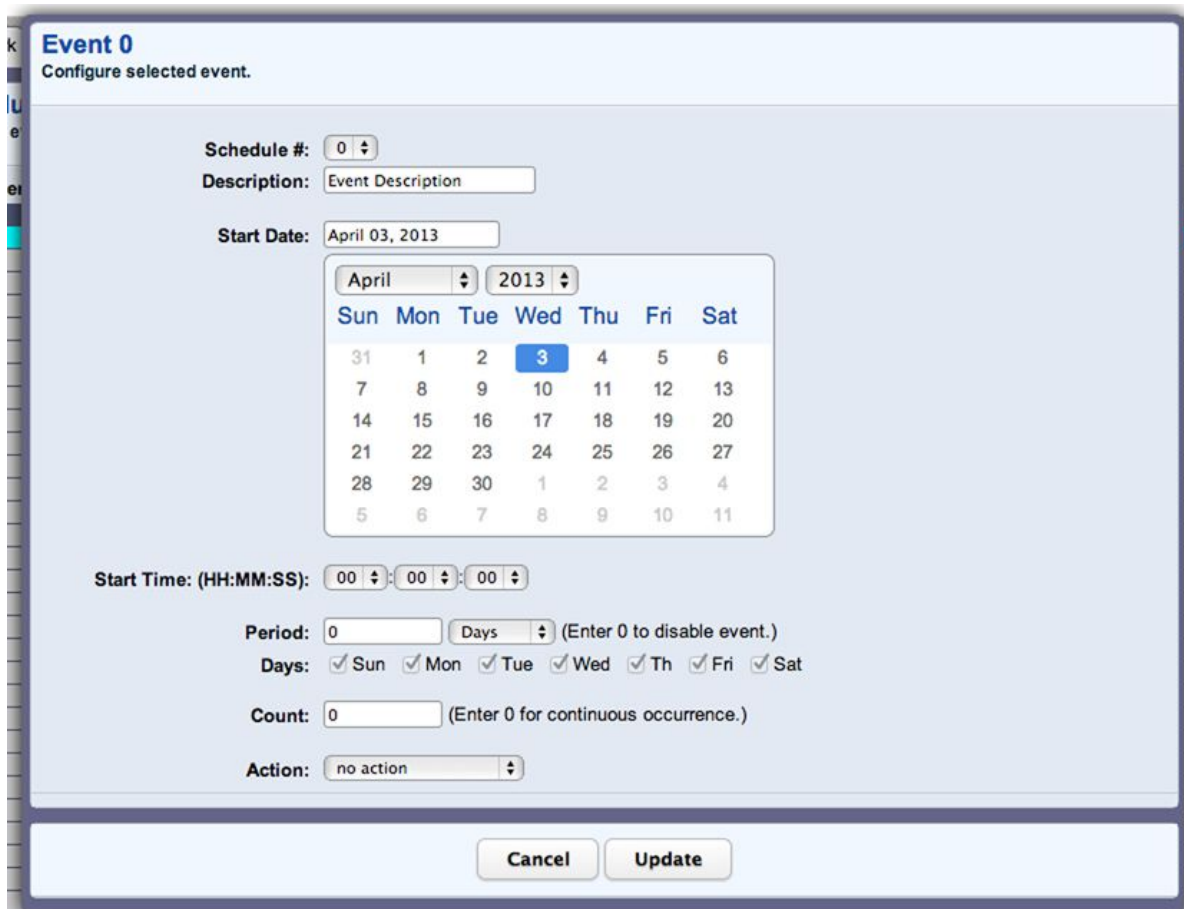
Event 0
Configure selected event.

Schedule #: 0

Description: Event Description

Start Date: April 03, 2013

April 2013

| Sun | Mon | Tue | Wed | Thu | Fri | Sat |
|---|---|---|---|---|---|---|
| 31 | 1 | 2 | 3 | 4 | 5 | 6 |
| 7 | 8 | 9 | 10 | 11 | 12 | 13 |
| 14 | 15 | 16 | 17 | 18 | 19 | 20 |
| 21 | 22 | 23 | 24 | 25 | 26 | 27 |
| 28 | 29 | 30 | 1 | 2 | 3 | 4 |
| 5 | 6 | 7 | 8 | 9 | 10 | 11 |

Start Time: (HH:MM:SS): 00 : 00 : 00

Period: 0 Days (Enter 0 to disable event.)

Days: Sun Mon Tue Wed Th Fri Sat

Count: 0 (Enter 0 for continuous occurrence.)

Action: no action

Cancel Update